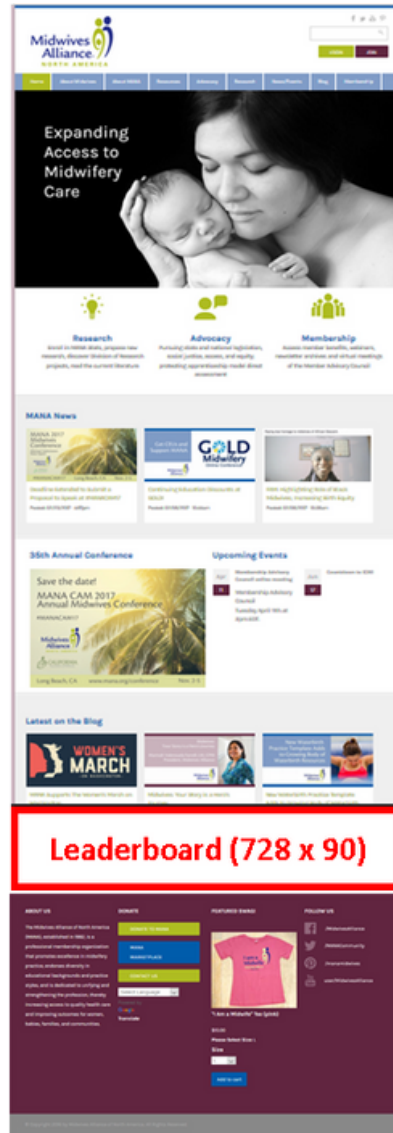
Midwives Alliance
NORTH AMERICA

LOGIN JOIN

Home About Midwives About MANA Resources Advocacy Research News/Events Blog Membership

Expanding Access to Midwifery Care

Research
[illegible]

Advocacy
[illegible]

Membership
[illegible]

MANA News

MANA 2017 Midwives Conference
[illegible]

GOLD Midwifery
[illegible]

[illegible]

35th Annual Conference

Save the date!
MANA CAM 2017
Annual Midwives Conference
#MANACAM17
Midwives Alliance
Long Beach, CA www.mana.org/conference Nov. 2-5

Upcoming Events

Membership Advisory Council
Tuesday, April 11th at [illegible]

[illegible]

Latest on the Blog

WOMEN'S MARCH

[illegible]

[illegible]

Leaderboard (728 x 90)

ABOUT US
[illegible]

DONATE
DONATE TO MANA
MANA MARKETPLACE
CONTACT US
Select Language
Translate

FEATURED SWAG!
"I Am a Midwife" Tee (pink)
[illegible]
Size
Add to cart

FOLLOW US
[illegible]
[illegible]
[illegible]
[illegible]

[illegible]